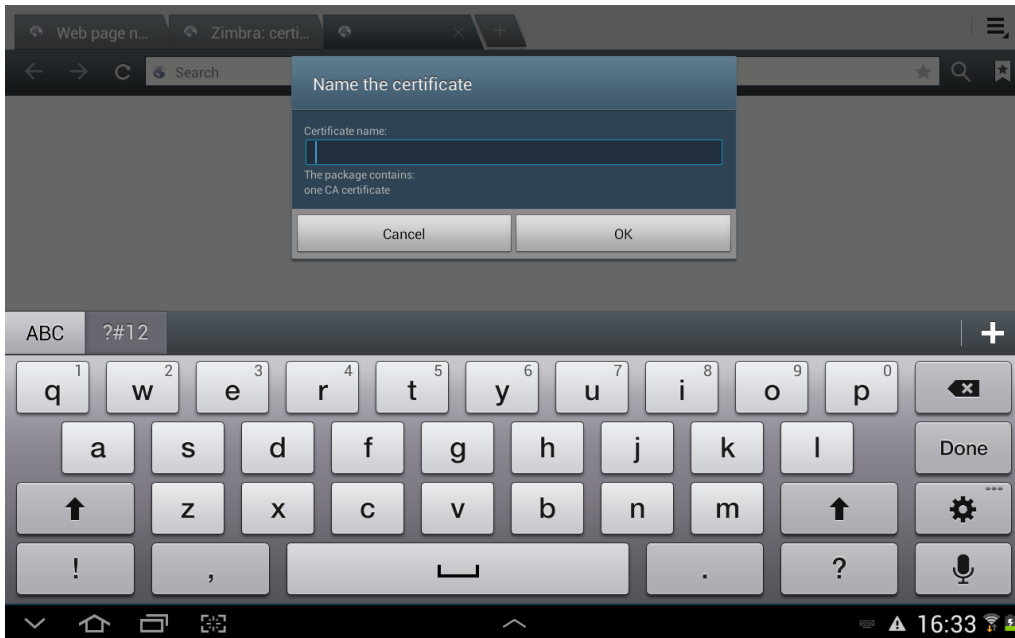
Web page n... Zimbra: certi...

Search

Name the certificate

Certificate name:

The package contains:
one CA certificate

Cancel OK

ABC ?#12

1 q 2 w 3 e 4 r 5 t 6 y 7 u 8 i 9 o 0 p

a s d f g h j k l Done

z x c v b n m

! , . ?

16:33